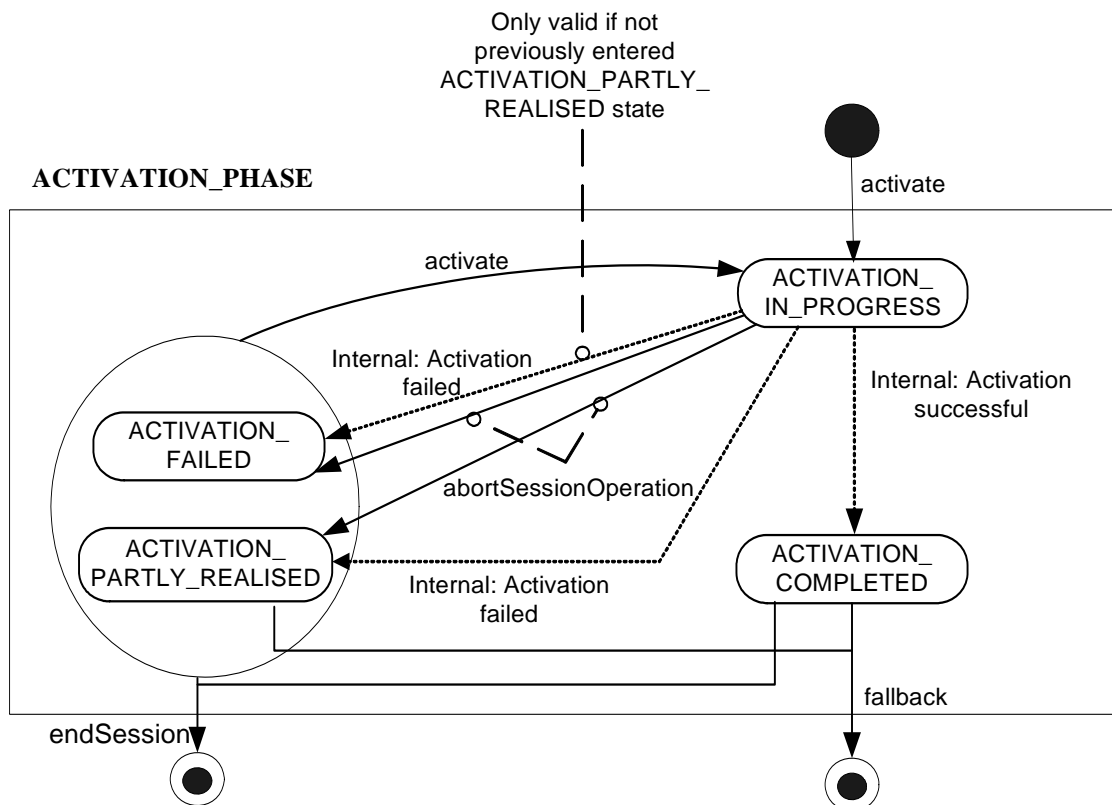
Only valid if not previously entered ACTIVATION_PARTLY_ REALISED state

ACTIVATION_PHASE

activate

activate

ACTIVATION_ IN_PROGRESS

Internal: Activation failed

Internal: Activation successful

ACTIVATION_ FAILED

abortSessionOperation

ACTIVATION_ PARTLY_REALISED

Internal: Activation failed

ACTIVATION_ COMPLETED

fallback

endSession